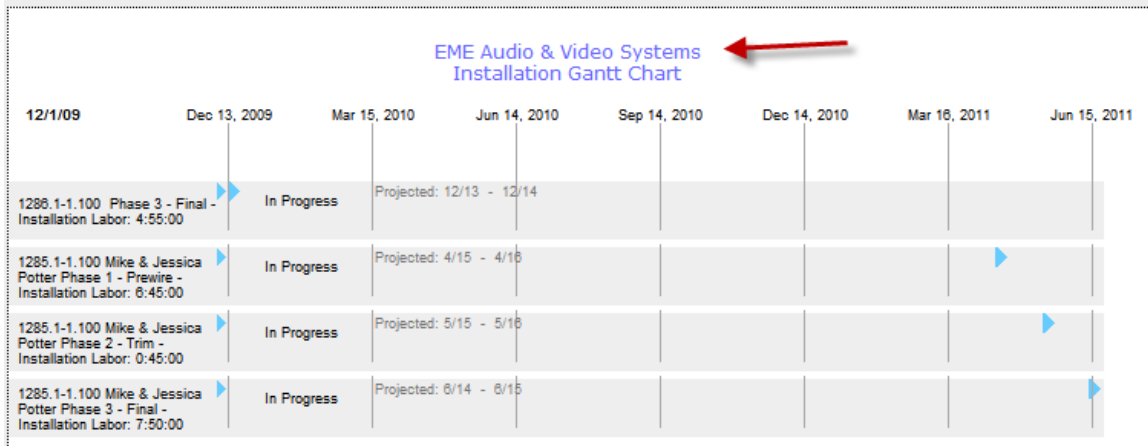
EME Audio & Video Systems
Installation Gantt Chart

12/1/09 | Dec 13, 2009 | Mar 15, 2010 | Jun 14, 2010 | Sep 14, 2010 | Dec 14, 2010 | Mar 16, 2011 | Jun 15, 2011

1286.1-1.100 Phase 3 - Final - Installation Labor: 4:55:00 | In Progress | Projected: 12/13 - 12/14

1285.1-1.100 Mike & Jessica Potter Phase 1 - Prewire - Installation Labor: 6:45:00 | In Progress | Projected: 4/15 - 4/16

1285.1-1.100 Mike & Jessica Potter Phase 2 - Trim - Installation Labor: 0:45:00 | In Progress | Projected: 5/15 - 5/16

1285.1-1.100 Mike & Jessica Potter Phase 3 - Final - Installation Labor: 7:50:00 | In Progress | Projected: 6/14 - 6/15